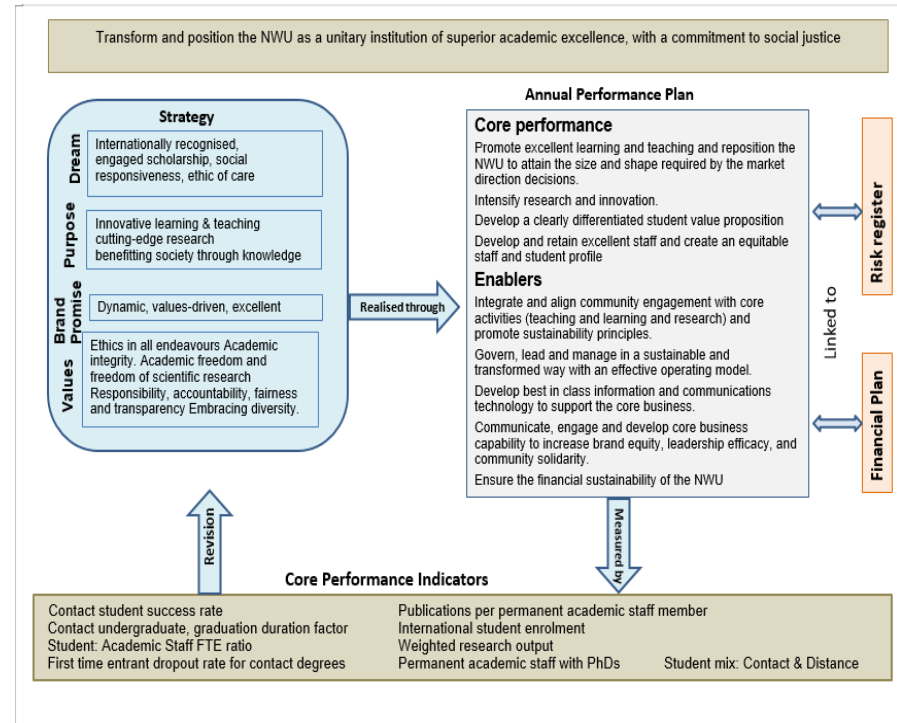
Transform and position the NWU as a unitary institution of superior academic excellence, with a commitment to social justice

Strategy

Dream
Internationally recognised, engaged scholarship, social responsiveness, ethic of care

Purpose
Innovative learning & teaching cutting-edge research benefitting society through knowledge

Brand Promise
Dynamic, values-driven, excellent

Values
Ethics in all endeavours Academic integrity. Academic freedom and freedom of scientific research Responsibility, accountability, fairness and transparency Embracing diversity.

Realised through

Annual Performance Plan

Core performance
Promote excellent learning and teaching and reposition the NWU to attain the size and shape required by the market direction decisions.
Intensify research and innovation.
Develop a clearly differentiated student value proposition
Develop and retain excellent staff and create an equitable staff and student profile

Enablers
Integrate and align community engagement with core activities (teaching and learning and research) and promote sustainability principles.
Govern, lead and manage in a sustainable and transformed way with an effective operating model.
Develop best in class information and communications technology to support the core business.
Communicate, engage and develop core business capability to increase brand equity, leadership efficacy, and community solidarity.
Ensure the financial sustainability of the NWU

Risk register
Linked to
Financial Plan

Revision
Measured by

Core Performance Indicators
Contact student success rate
Contact undergraduate, graduation duration factor
Student: Academic Staff FTE ratio
First time entrant dropout rate for contact degrees
Publications per permanent academic staff member
International student enrolment
Weighted research output
Permanent academic staff with PhDs
Student mix: Contact & Distance